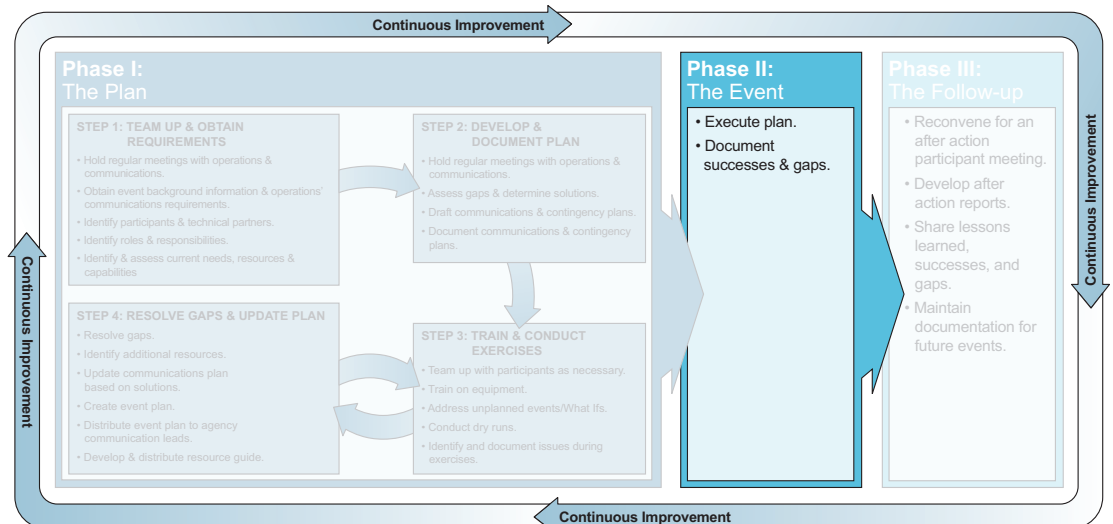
Continuous Improvement

Phase I:
The Plan

STEP 1: TEAM UP & OBTAIN REQUIREMENTS
• Hold regular meetings with operations & communications.
• Obtain event background information & operations' communications requirements.
• Identify participants & technical partners.
• Identify roles & responsibilities.
• Identify & assess current needs, resources & capabilities.

STEP 2: DEVELOP & DOCUMENT PLAN
• Hold regular meetings with operations & communications.
• Assess gaps & determine solutions.
• Draft communications & contingency plans.
• Document communications & contingency plans.

STEP 4: RESOLVE GAPS & UPDATE PLAN
• Resolve gaps.
• Identify additional resources.
• Update communications plan based on solutions.
• Create event plan.
• Distribute event plan to agency communication leads.
• Develop & distribute resource guide.

STEP 3: TRAIN & CONDUCT EXERCISES
• Team up with participants as necessary.
• Train on equipment.
• Address unplanned events/What Ifs.
• Conduct dry runs.
• Identify and document issues during exercises.

Phase II:
The Event
• Execute plan.
• Document successes & gaps.

Phase III:
The Follow-up
• Reconvene for an after action participant meeting.
• Develop after action reports.
• Share lessons learned, successes, and gaps.
• Maintain documentation for future events.

Continuous Improvement

Continuous Improvement

Continuous Improvement